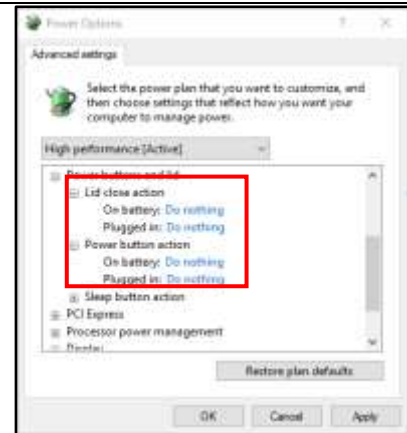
Power Options ? ×

Advanced settings

Select the power plan that you want to customize, and then choose settings that reflect how you want your computer to manage power.

High performance [Active]

Power buttons and lid
Lid close action
On battery: Do nothing
Plugged in: Do nothing
Power button action
On battery: Do nothing
Plugged in: Do nothing
Sleep button action
PCI Express
Processor power management
Display

Restore plan defaults

OK Cancel Apply